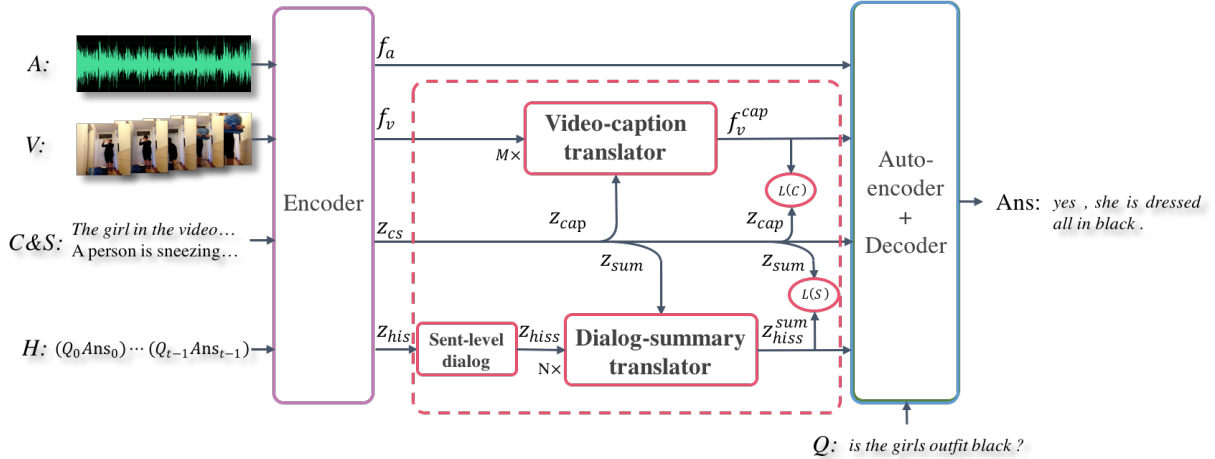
$A$:

$V$:

$C\&S$: The girl in the video… A person is sneezing…

$H$: $(Q_0 \text{Ans}_0) \cdots (Q_{t-1} \text{Ans}_{t-1})$

Encoder

$f_a$

$f_v$

$z_{cs}$

$z_{his}$

$M\times$

Video-caption translator

$f_v^{cap}$

$L(C)$

$z_{cap}$

$z_{cap}$

$z_{sum}$

$z_{sum}$

$L(S)$

Sent-level dialog

$z_{hiss}$

$\text{N}\times$

Dialog-summary translator

$z_{hiss}^{sum}$

Auto-encoder + Decoder

Ans: yes , she is dressed all in black .

$Q$: is the girls outfit black ?